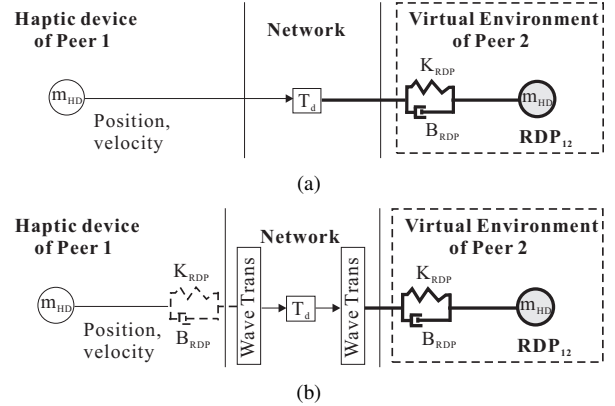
Haptic device of Peer 1

Network

Virtual Environment of Peer 2

$m_{HD}$

Position, velocity

$T_d$

$K_{RDP}$

$B_{RDP}$

$m_{HD}$

$RDP_{12}$

(a)

Haptic device of Peer 1

Network

Virtual Environment of Peer 2

$m_{HD}$

$K_{RDP}$

$B_{RDP}$

Position, velocity

Wave Trans

$T_d$

Wave Trans

$K_{RDP}$

$B_{RDP}$

$m_{HD}$

$RDP_{12}$

(b)